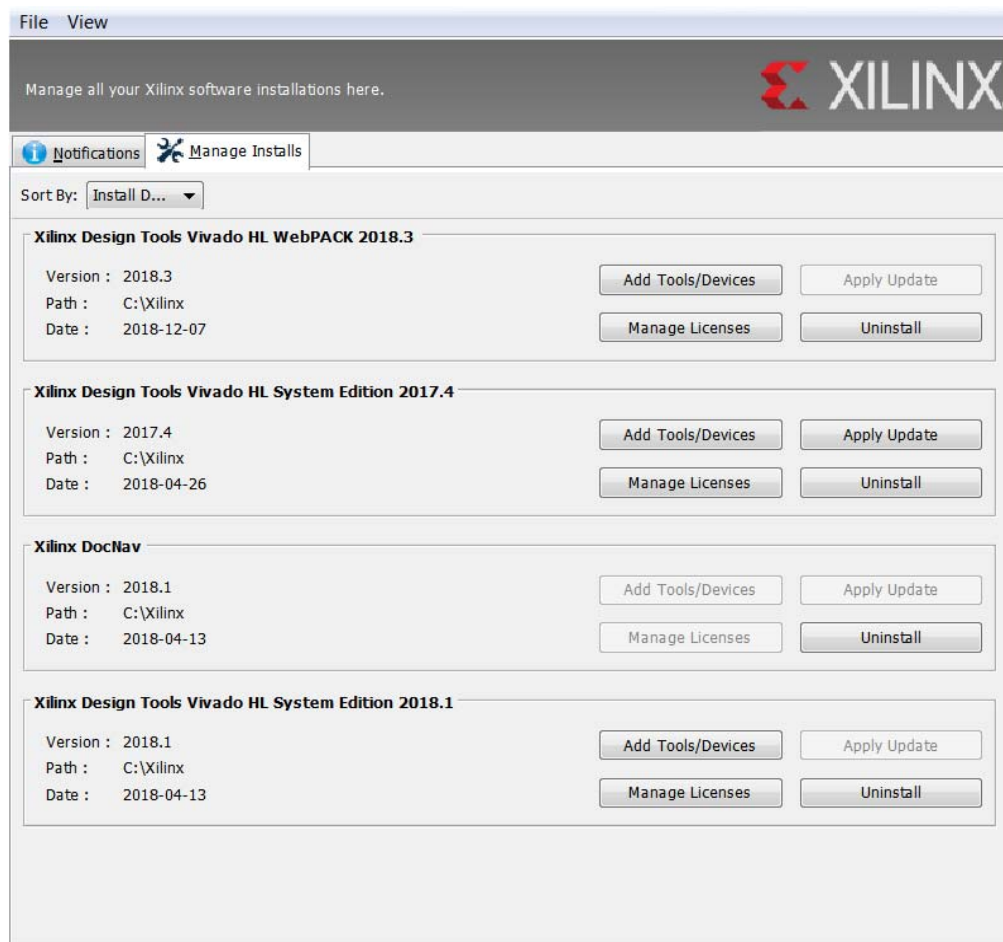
File View

Manage all your Xilinx software installations here.

XILINX

Notifications Manage Installs

Sort By: Install D...

Xilinx Design Tools Vivado HL WebPACK 2018.3

Version : 2018.3
Path : C:\Xilinx
Date : 2018-12-07

Add Tools/Devices Apply Update
Manage Licenses Uninstall

Xilinx Design Tools Vivado HL System Edition 2017.4

Version : 2017.4
Path : C:\Xilinx
Date : 2018-04-26

Add Tools/Devices Apply Update
Manage Licenses Uninstall

Xilinx DocNav

Version : 2018.1
Path : C:\Xilinx
Date : 2018-04-13

Add Tools/Devices Apply Update
Manage Licenses Uninstall

Xilinx Design Tools Vivado HL System Edition 2018.1

Version : 2018.1
Path : C:\Xilinx
Date : 2018-04-13

Add Tools/Devices Apply Update
Manage Licenses Uninstall